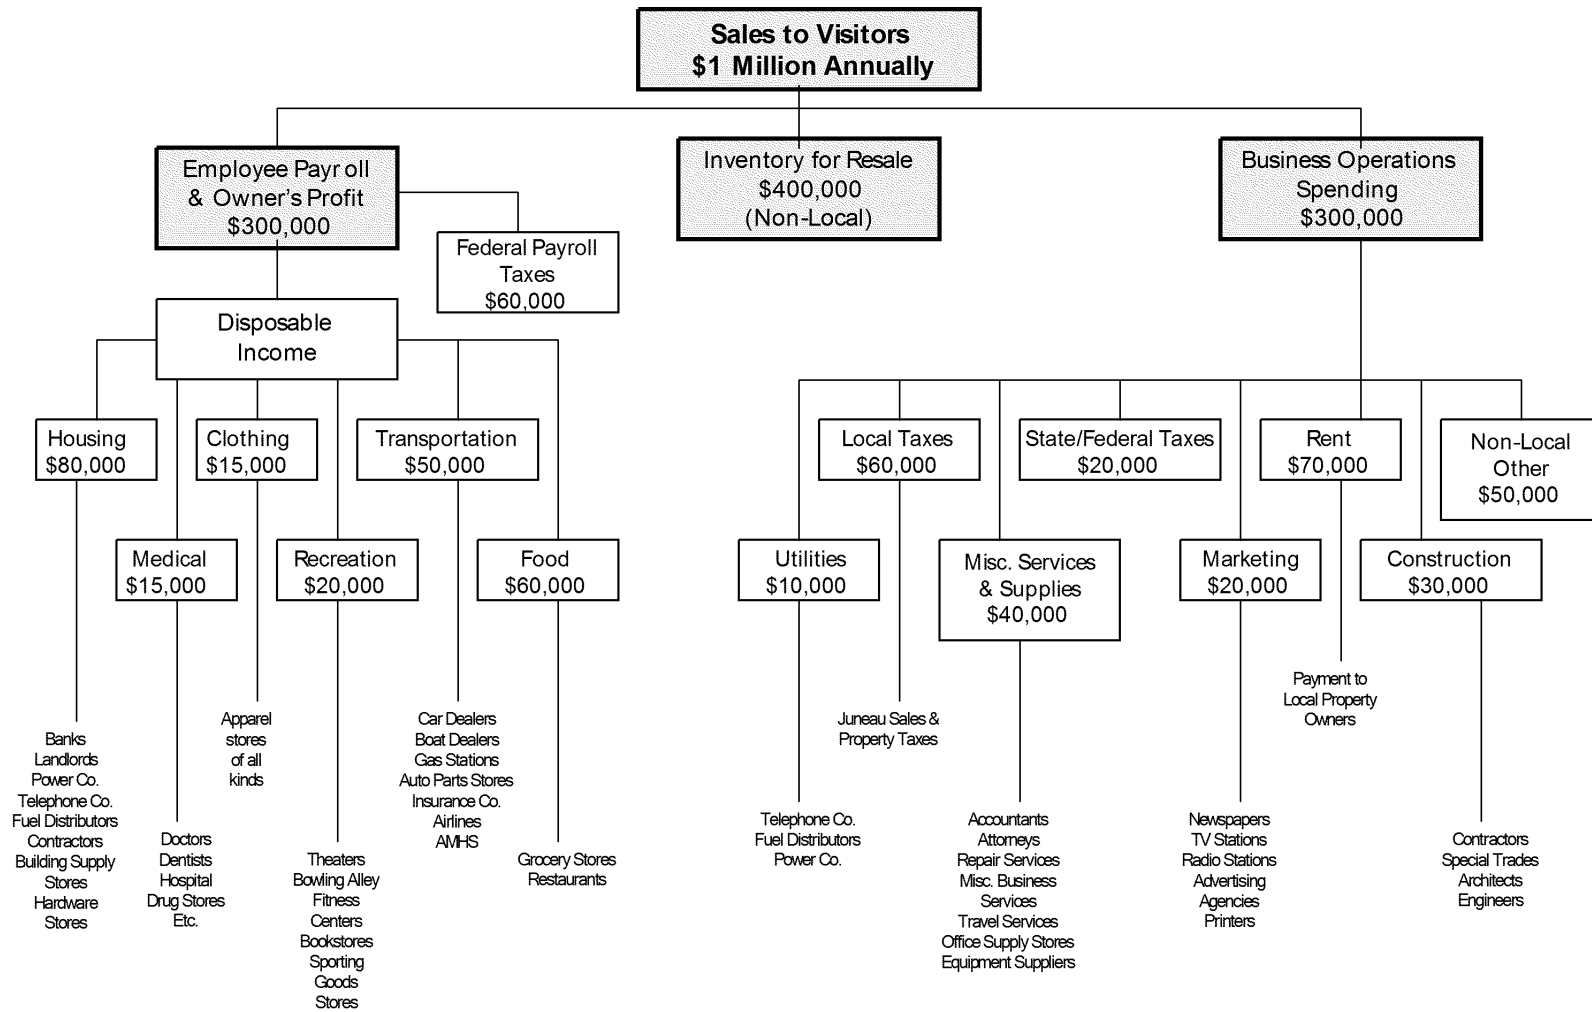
Sales to Visitors
$1 Million Annually

Employee Payroll & Owner's Profit $300,000

Inventory for Resale $400,000 (Non-Local)

Business Operations Spending $300,000

Federal Payroll Taxes $60,000

Disposable Income

Housing $80,000

Clothing $15,000

Transportation $50,000

Medical $15,000

Recreation $20,000

Food $60,000

Local Taxes $60,000

State/Federal Taxes $20,000

Rent $70,000

Non-Local Other $50,000

Utilities $10,000

Misc. Services & Supplies $40,000

Marketing $20,000

Construction $30,000

Banks Landlords Power Co. Telephone Co. Fuel Distributors Contractors Building Supply Stores Hardware Stores

Doctors Dentists Hospital Drug Stores Etc.

Apparel stores of all kinds

Theaters Bowling Alley Fitness Centers Bookstores Sporting Goods Stores

Car Dealers Boat Dealers Gas Stations Auto Parts Stores Insurance Co. Airlines AMHS

Grocery Stores Restaurants

Telephone Co. Fuel Distributors Power Co.

Juneau Sales & Property Taxes

Accountants Attorneys Repair Services Misc. Business Services Travel Services Office Supply Stores Equipment Suppliers

Newspapers TV Stations Radio Stations Advertising Agencies Printers

Payment to Local Property Owners

Contractors Special Trades Architects Engineers